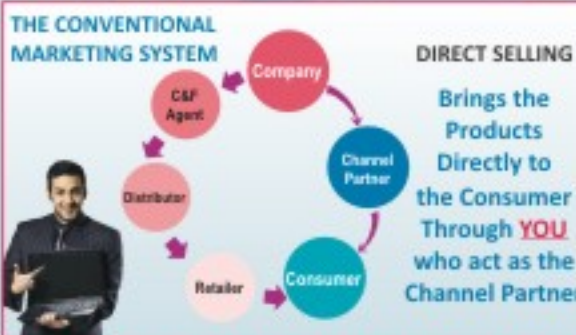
THE CONVENTIONAL MARKETING SYSTEM

Company

C&F Agent

Distributor

Retailer

Consumer

Channel Partner

DIRECT SELLING

Brings the Products Directly to the Consumer Through YOU who act as the Channel Partner